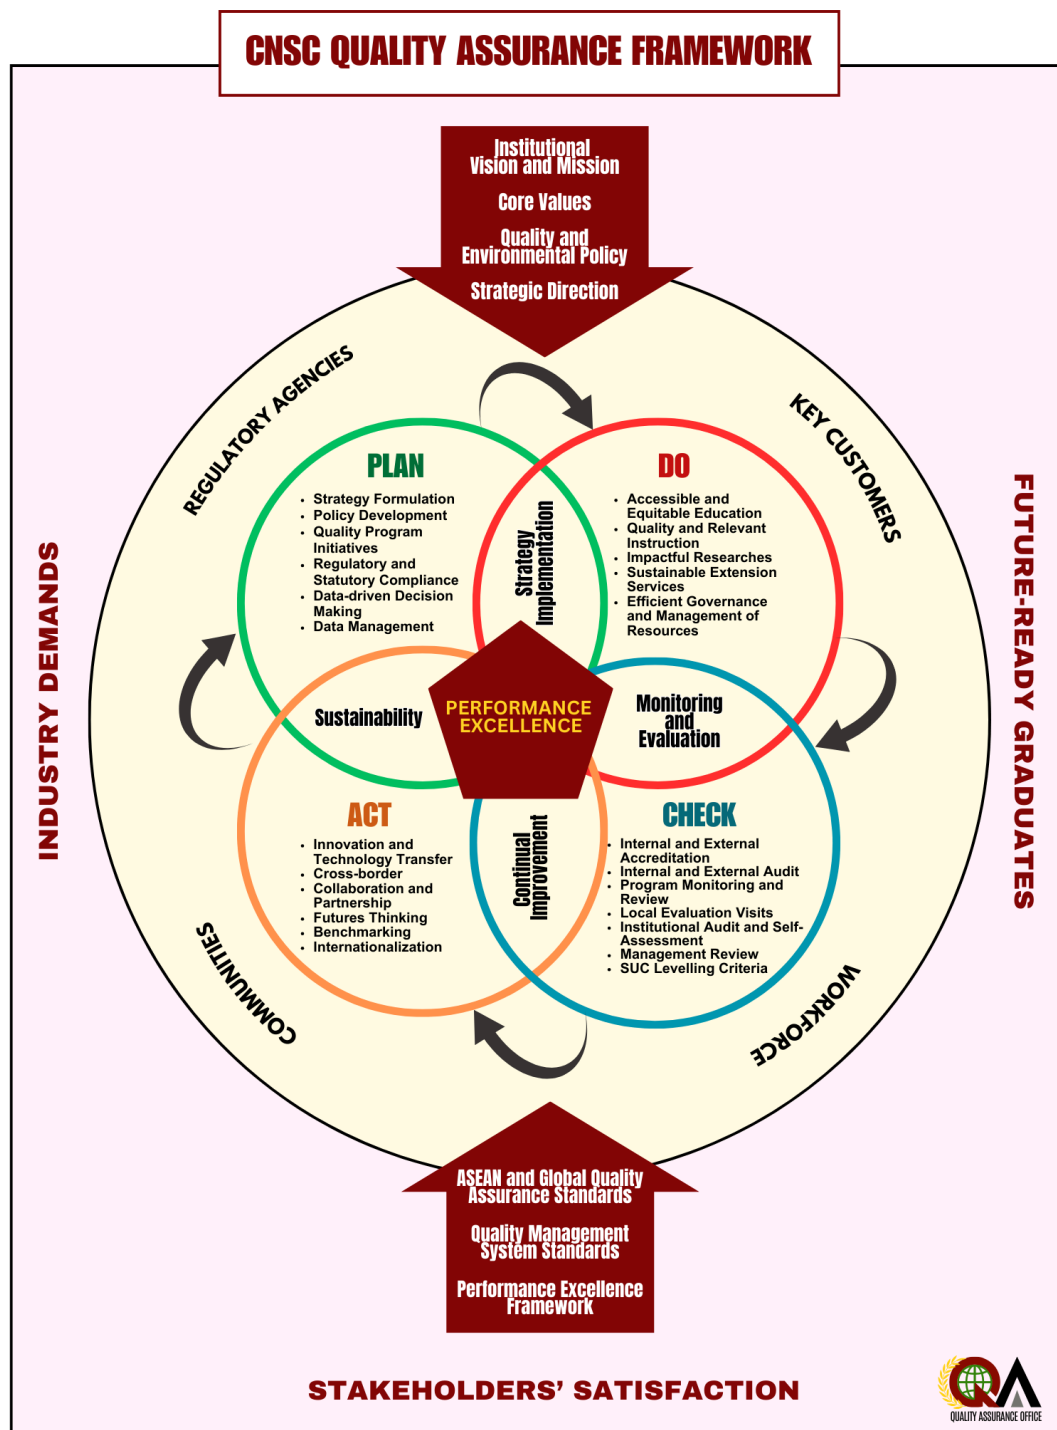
CNSC QUALITY ASSURANCE FRAMEWORK

Institutional Vision and Mission

Core Values

Quality and Environmental Policy

Strategic Direction

REGULATORY AGENCIES

KEY CUSTOMERS

INDUSTRY DEMANDS

FUTURE-READY GRADUATES

PLAN

- Strategy Formulation
- Policy Development
- Quality Program Initiatives
- Regulatory and Statutory Compliance
- Data-driven Decision Making
- Data Management

DO

- Accessible and Equitable Education
- Quality and Relevant Instruction
- Impactful Researches
- Sustainable Extension Services
- Efficient Governance and Management of Resources

Strategy Implementation

Sustainability

PERFORMANCE EXCELLENCE

Monitoring and Evaluation

ACT

- Innovation and Technology Transfer
- Cross-border
- Collaboration and Partnership
- Futures Thinking
- Benchmarking
- Internationalization

Continual Improvement

CHECK

- Internal and External Accreditation
- Internal and External Audit
- Program Monitoring and Review
- Local Evaluation Visits
- Institutional Audit and Self-Assessment
- Management Review
- SUC Levelling Criteria

COMMUNITIES

WORKFORCE

ASEAN and Global Quality Assurance Standards

Quality Management System Standards

Performance Excellence Framework

STAKEHOLDERS' SATISFACTION

QUALITY ASSURANCE OFFICE